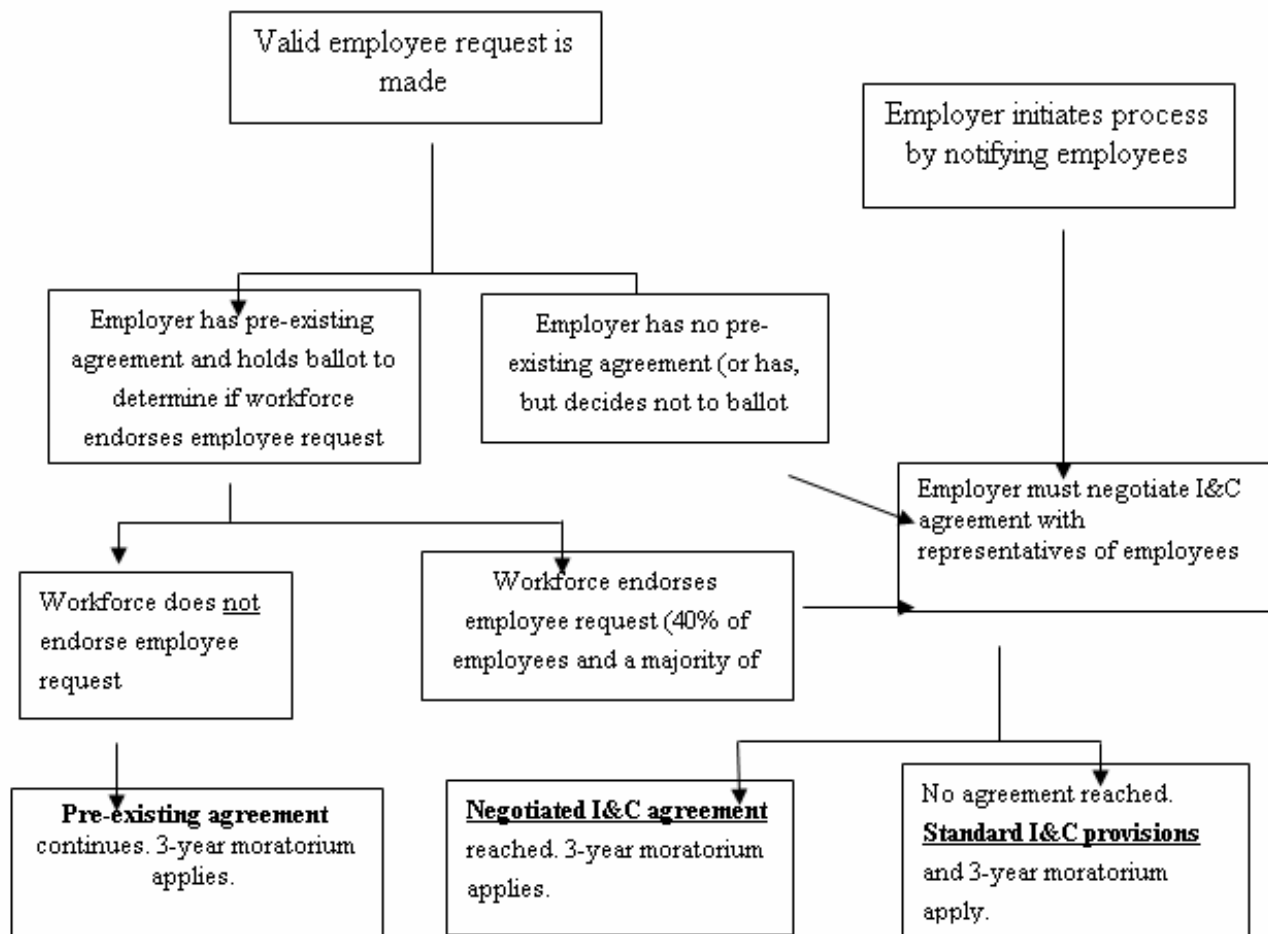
Valid employee request is made

Employer initiates process by notifying employees

Employer has pre-existing agreement and holds ballot to determine if workforce endorses employee request

Employer has no pre-existing agreement (or has, but decides not to ballot

Employer must negotiate I&C agreement with representatives of employees

Workforce does not endorse employee request

Workforce endorses employee request (40% of employees and a majority of

**Pre-existing agreement** continues. 3-year moratorium applies.

**Negotiated I&C agreement** reached. 3-year moratorium applies.

No agreement reached. **Standard I&C provisions** and 3-year moratorium apply.